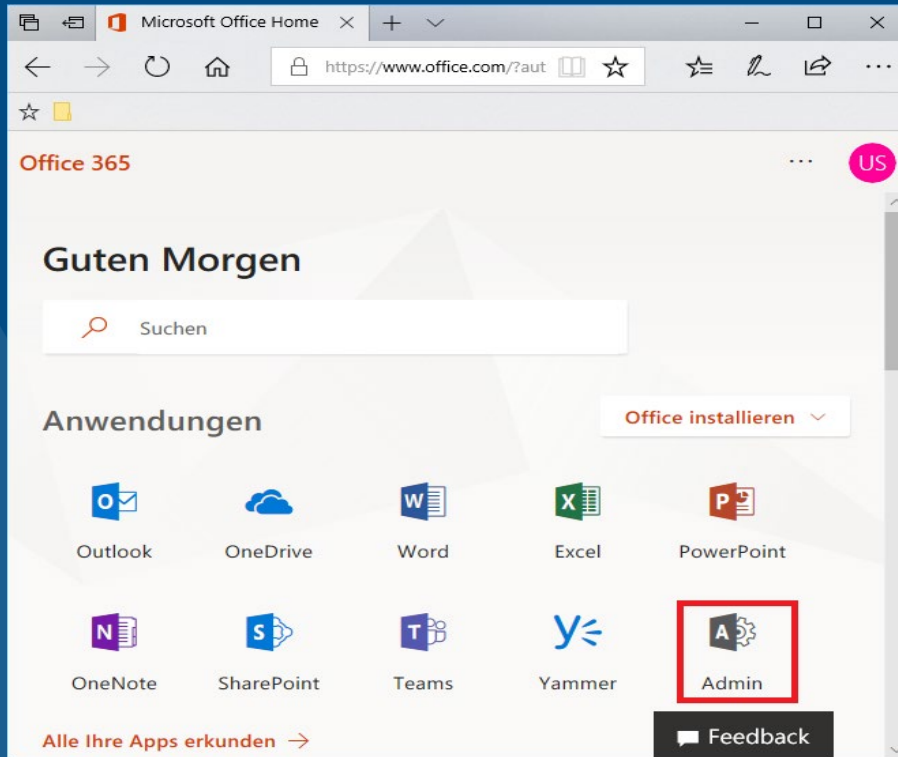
Microsoft Office Home

https://www.office.com/?aut

Office 365

US

Guten Morgen

Suchen

Anwendungen

Office installieren

Outlook

OneDrive

Word

Excel

PowerPoint

OneNote

SharePoint

Teams

Yammer

Admin

Alle Ihre Apps erkunden →

Feedback